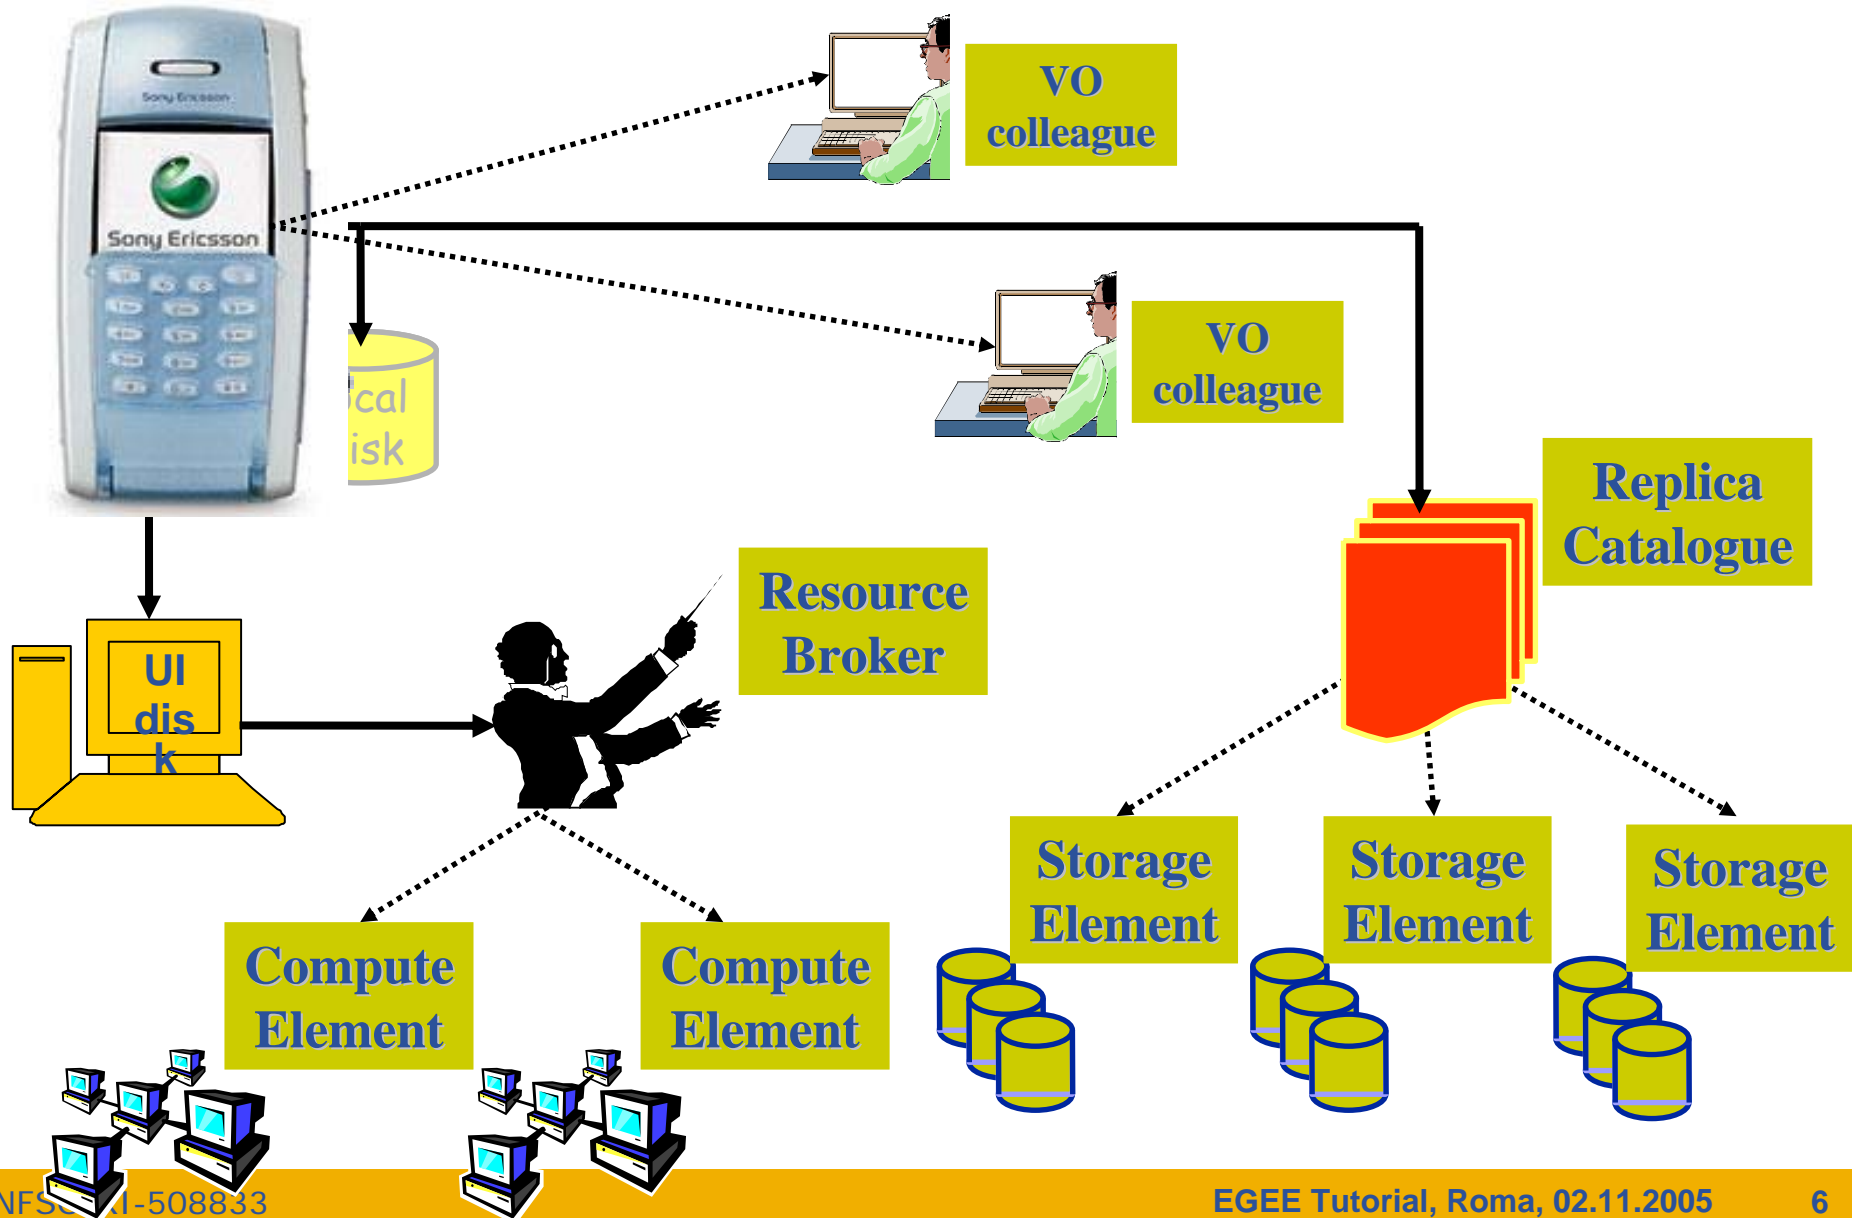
Sony Ericsson

Sony Ericsson

VO colleague

VO colleague

ical isk

Replica Catalogue

UI dis k

Resource Broker

Storage Element

Storage Element

Storage Element

Compute Element

Compute Element

NFS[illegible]I-508833

EGEE Tutorial, Roma, 02.11.2005

6